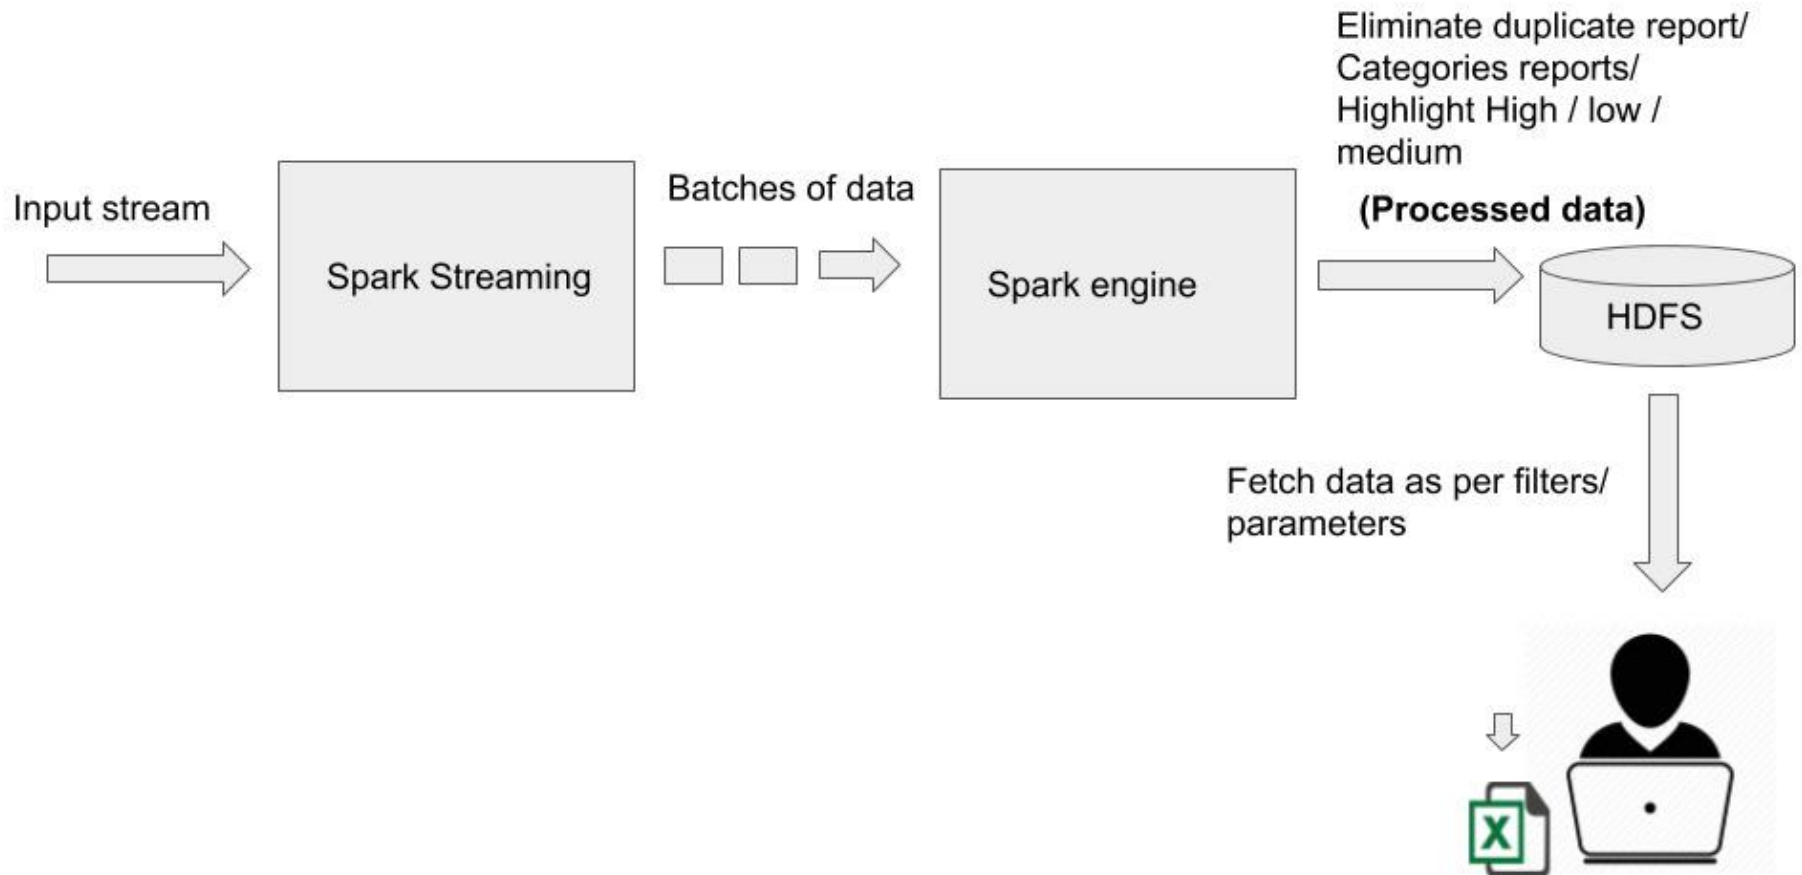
Eliminate duplicate report/ Categories reports/ Highlight High / low / medium

(Processed data)

Input stream

Spark Streaming

Batches of data

Spark engine

HDFS

Fetch data as per filters/ parameters

X